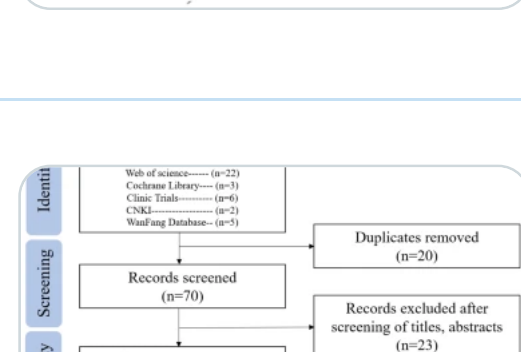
Identi

Web of science------ (n=22)
Cochrane Library---- (n=3)
Clinic Trials---------- (n=6)
CNKI------------------ (n=2)
WanFang Database-- (n=5)

Duplicates removed (n=20)

Screening

Records screened (n=70)

Records excluded after screening of titles, abstracts (n=23)

y